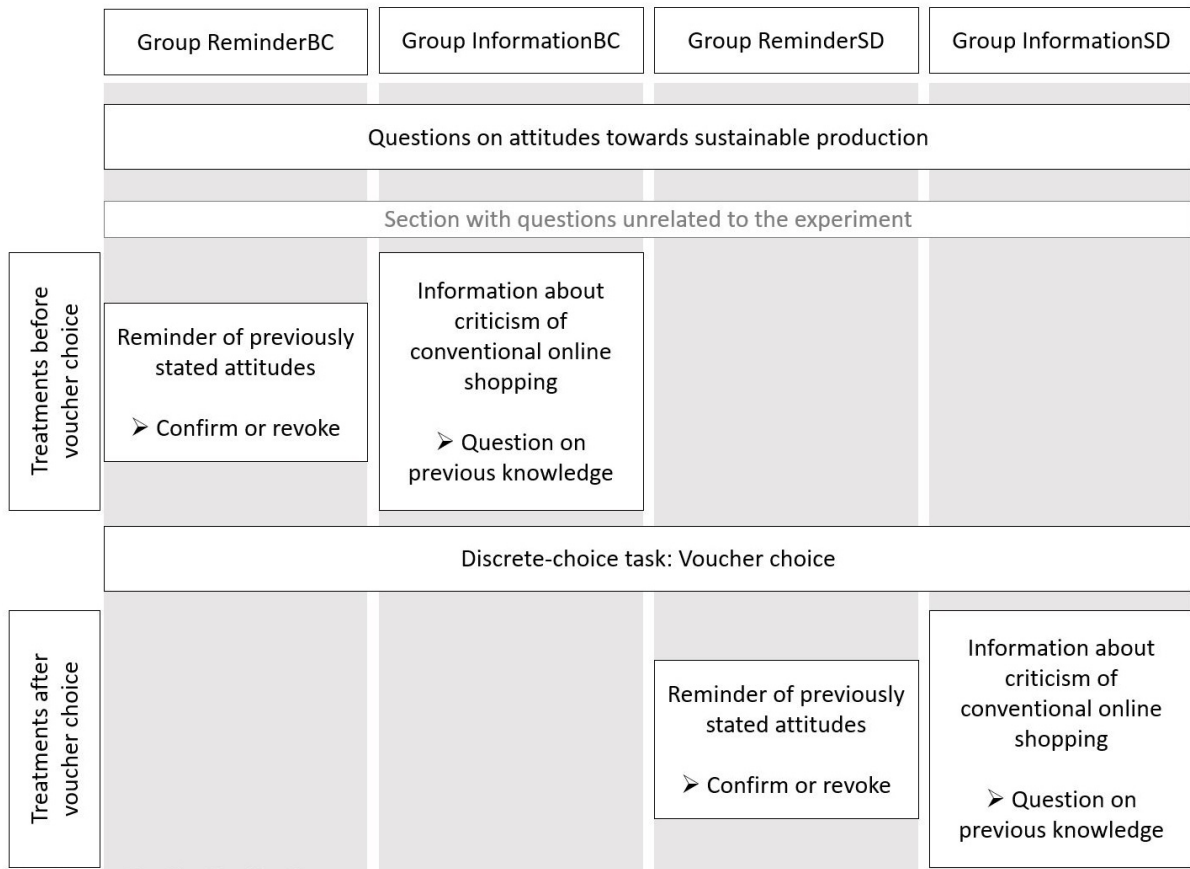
Group ReminderBC

Group InformationBC

Group ReminderSD

Group InformationSD

Questions on attitudes towards sustainable production

Section with questions unrelated to the experiment

Treatments before voucher choice

Reminder of previously stated attitudes

➢ Confirm or revoke

Information about criticism of conventional online shopping

➢ Question on previous knowledge

Discrete-choice task: Voucher choice

Treatments after voucher choice

Reminder of previously stated attitudes

➢ Confirm or revoke

Information about criticism of conventional online shopping

➢ Question on previous knowledge